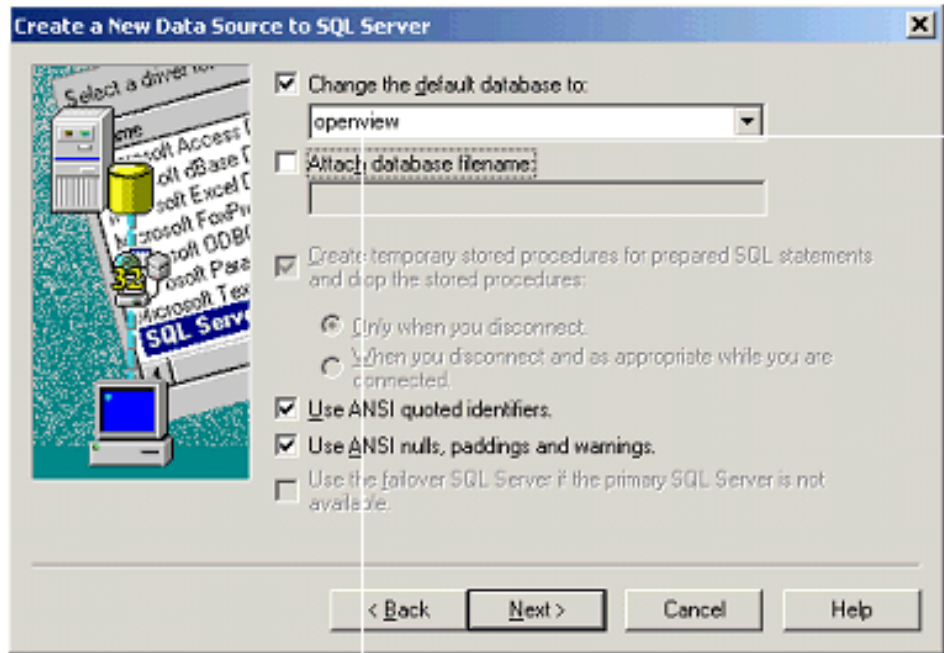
Create a New Data Source to SQL Server

Select a driver for
Name
Microsoft Access D
Microsoft dBase D
Microsoft Excel D
Microsoft FoxPro
Microsoft ODBC
Microsoft Para
Microsoft Tex
SQL Server

Change the default database to:
openview
Attach database filename:
Create temporary stored procedures for prepared SQL statements and drop the stored procedures:
Only when you disconnect.
When you disconnect and as appropriate while you are connected.
Use ANSI quoted identifiers.
Use ANSI nulls, paddings and warnings.
Use the failover SQL Server if the primary SQL Server is not available.

< Back
Next >
Cancel
Help